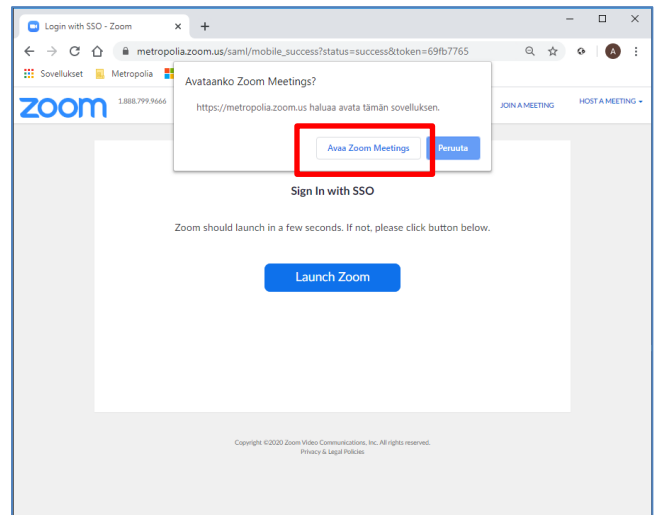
Login with SSO - Zoom

metropolia.zoom.us/saml/mobile_success?status=success&token=69fb7765

Sovellukset Metropolia

Avataanko Zoom Meetings?

https://metropolia.zoom.us haluaa avata tämän sovelluksen.

Avaa Zoom Meetings Peruuta

zoom 1.888.799.9666

JOIN A MEETING HOST A MEETING

Sign In with SSO

Zoom should launch in a few seconds. If not, please click button below.

Launch Zoom

Copyright ©2020 Zoom Video Communications, Inc. All rights reserved.
Privacy & Legal Policies